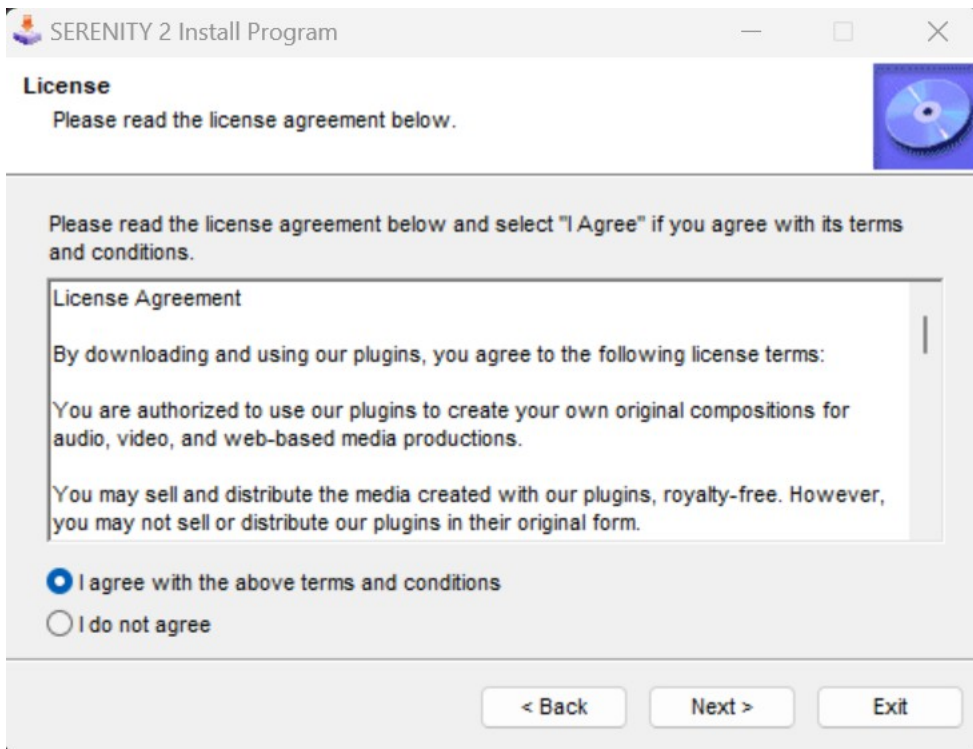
SERENITY 2 Install Program

License
Please read the license agreement below.

Please read the license agreement below and select "I Agree" if you agree with its terms and conditions.

License Agreement

By downloading and using our plugins, you agree to the following license terms:

You are authorized to use our plugins to create your own original compositions for audio, video, and web-based media productions.

You may sell and distribute the media created with our plugins, royalty-free. However, you may not sell or distribute our plugins in their original form.

I agree with the above terms and conditions
I do not agree

< Back
Next >
Exit